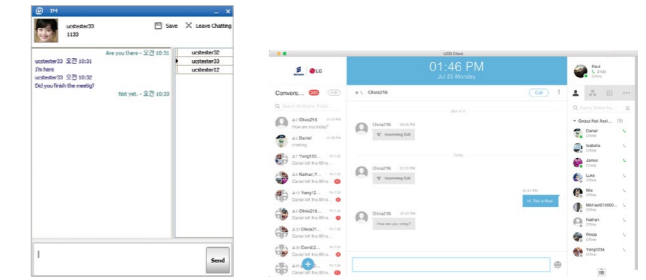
IM

uctester33
1133

Save
Leave Chatting

Are you there~ 오전 10:31

uctester33 오전 10:31
I'm here

uctester33 오전 10:32
Did you finish the meetig?

Not yet.. 오전 10:33

uctester32
uctester33
uctester12

Send

LCS Client

01:46 PM
Jul 25 Monday

Convers...

Chris216

Call

Chris216
Incoming Call

Chris216
Incoming Call

Today

Chris216
How are you today?

Raul

Group Fan Acti...
Daniel
Isabella
James
Luke
Mia
Michael
Nathan
Noah
Yang1234